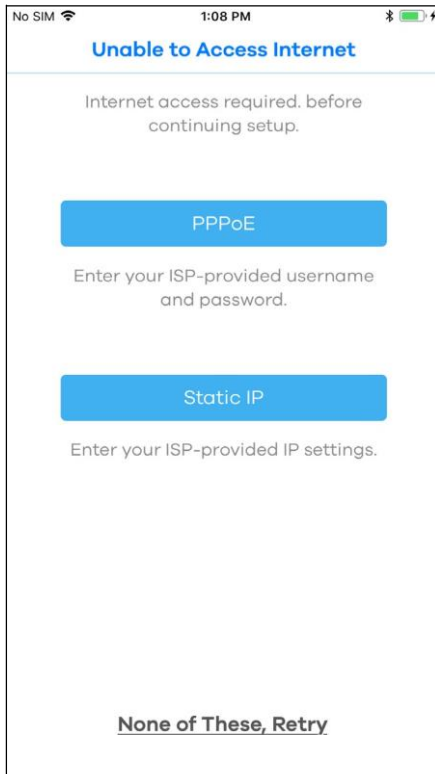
No SIM
1:08 PM

Unable to Access Internet

Internet access required. before continuing setup.

PPPoE

Enter your ISP-provided username and password.

Static IP

Enter your ISP-provided IP settings.

None of These, Retry